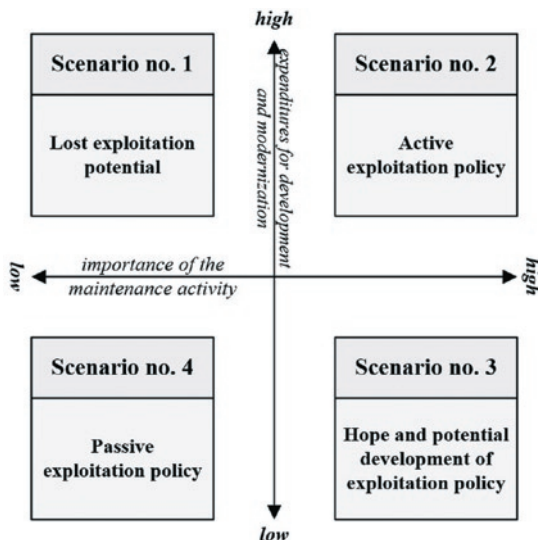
high

expenditures for development and modernization

Scenario no. 1

Lost exploitation potential

Scenario no. 2

Active exploitation policy

low

importance of the maintenance activity

high

Scenario no. 4

Passive exploitation policy

Scenario no. 3

Hope and potential development of exploitation policy

low